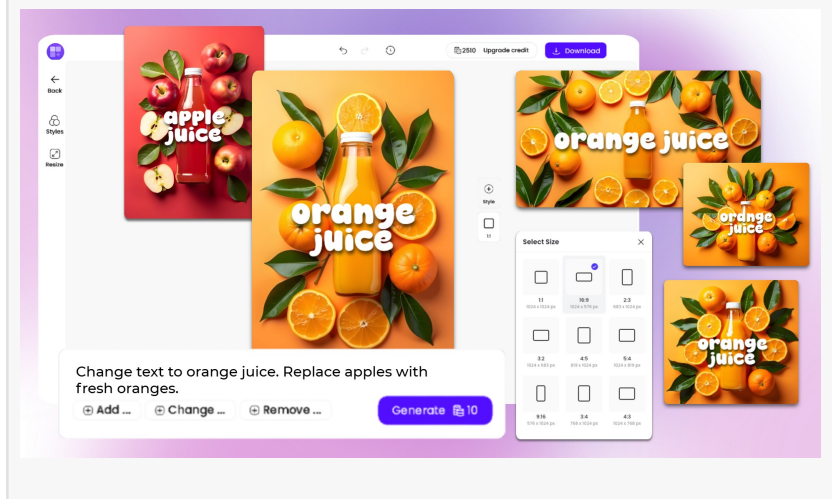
2510 Upgrade credit
Download
Back
Styles
Resize
apple juice
orange juice
Style
1:1
orange juice
orange juice
orange juice
Select Size
1:1
1024 x 1024 px
16:9
1024 x 576 px
2:3
683 x 1024 px
3:2
1024 x 683 px
4:5
819 x 1024 px
5:4
1024 x 819 px
9:16
576 x 1024 px
3:4
768 x 1024 px
4:3
1024 x 768 px
Change text to orange juice. Replace apples with fresh oranges.
Add ...
Change ...
Remove ...
Generate 10